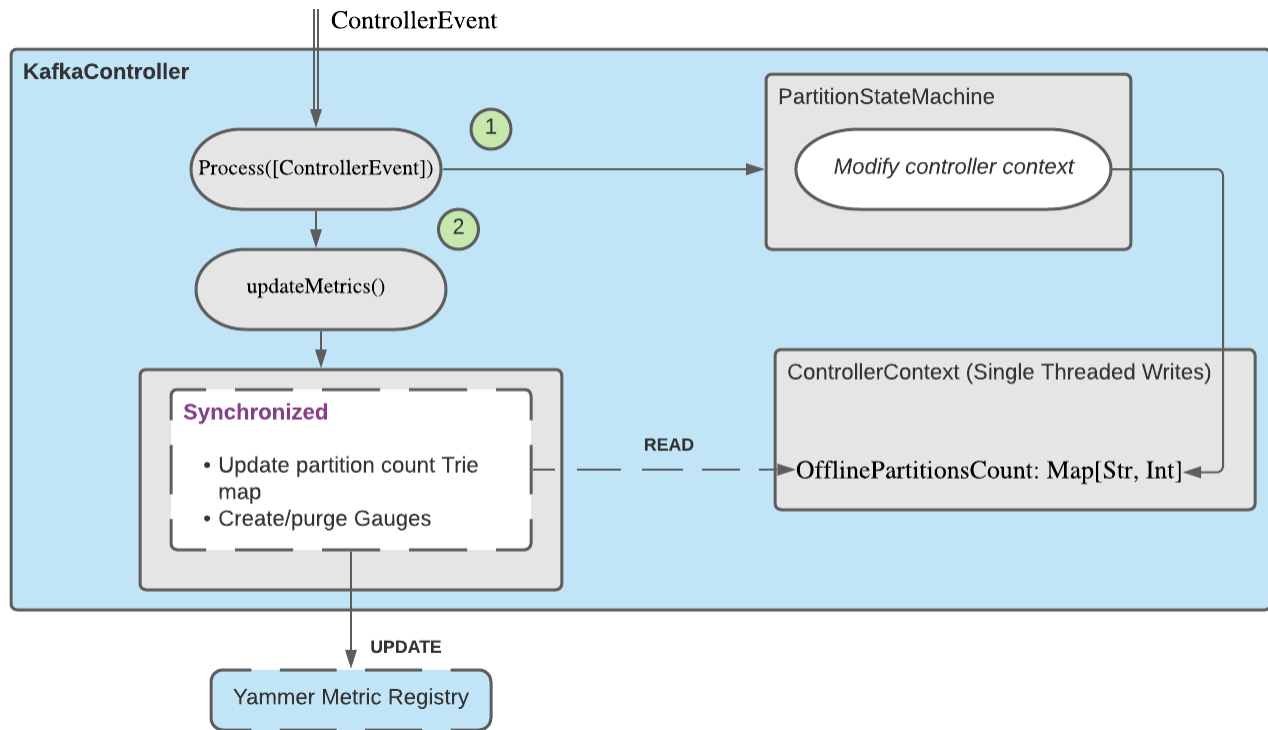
ControllerEvent

KafkaController

Process([ControllerEvent])

1

PartitionStateMachine

Modify controller context

2

updateMetrics()

ControllerContext (Single Threaded Writes)

Synchronized

• Update partition count Trie map
• Create/purge Gauges

READ

OfflinePartitionsCount: Map[Str, Int]

UPDATE

Yammer Metric Registry